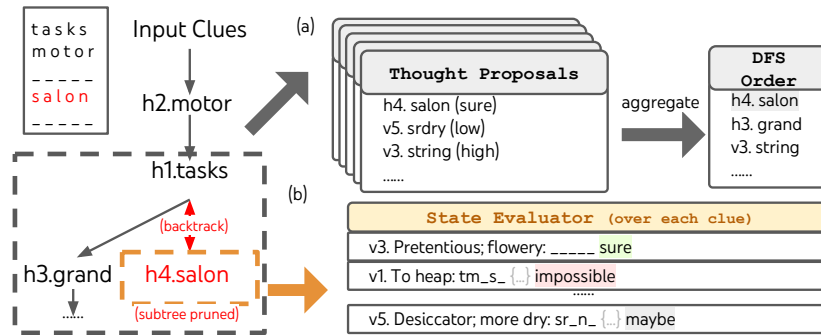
t a s k s
m o t o r
_ _ _ _ _
s a l o n
_ _ _ _ _

Input Clues

h2.motor

h1.tasks

(backtrack)

h3.grand

h4.salon

......

(subtree pruned)

(a)

Thought Proposals

h4. salon (sure)
v5. srdry (low)
v3. string (high)
......

aggregate

DFS Order

h4. salon
h3. grand
v3. string
......

(b)

State Evaluator (over each clue)

v3. Pretentious; flowery: _ _ _ _ _ sure

v1. To heap: tm_s_ {...} impossible

......

v5. Desiccator; more dry: sr_n_ {...} maybe